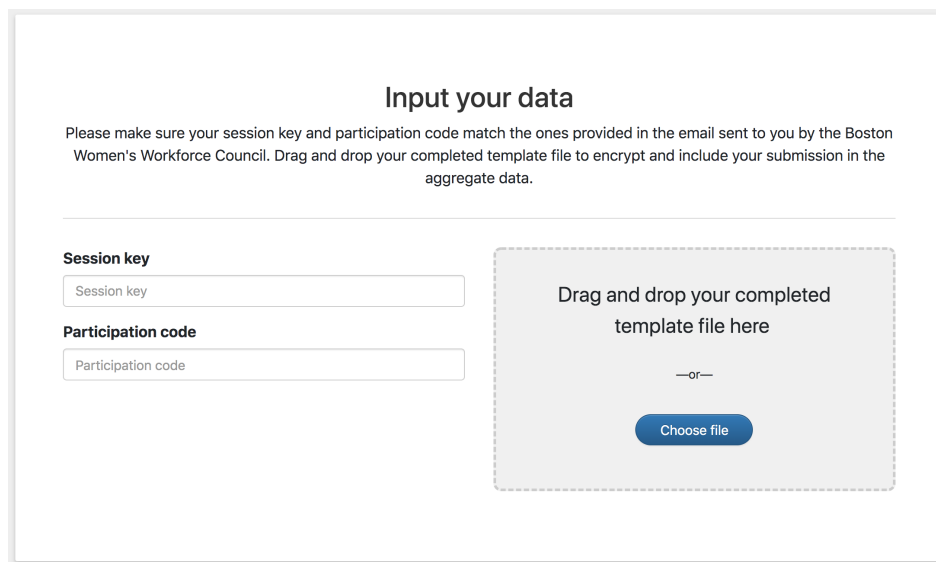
Input your data

Please make sure your session key and participation code match the ones provided in the email sent to you by the Boston Women's Workforce Council. Drag and drop your completed template file to encrypt and include your submission in the aggregate data.

Session key

Session key

Participation code

Participation code

Drag and drop your completed template file here

—or—

Choose file